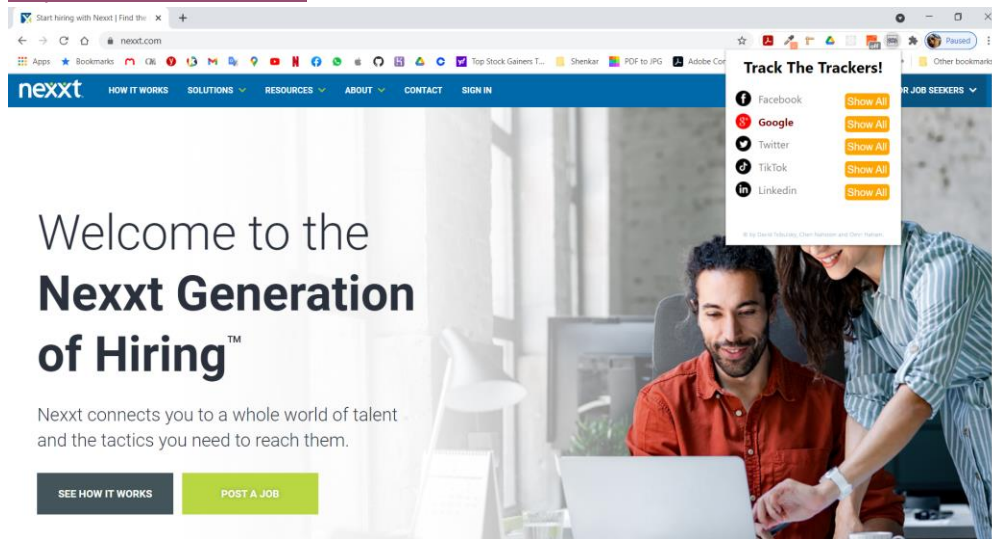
Start hiring with Nexxt | Find the ×

nexxt.com

Apps Bookmarks Top Stock Gainers T... Shenkar PDF to JPG Adobe Cor Other bookmarks

Paused

nexxt HOW IT WORKS SOLUTIONS RESOURCES ABOUT CONTACT SIGN IN OR JOB SEEKERS

Track The Trackers!

Facebook Show All
Google Show All
Twitter Show All
TikTok Show All
Linkedin Show All

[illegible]

Welcome to the Nexxt Generation of Hiring™

Nexxt connects you to a whole world of talent and the tactics you need to reach them.

SEE HOW IT WORKS POST A JOB